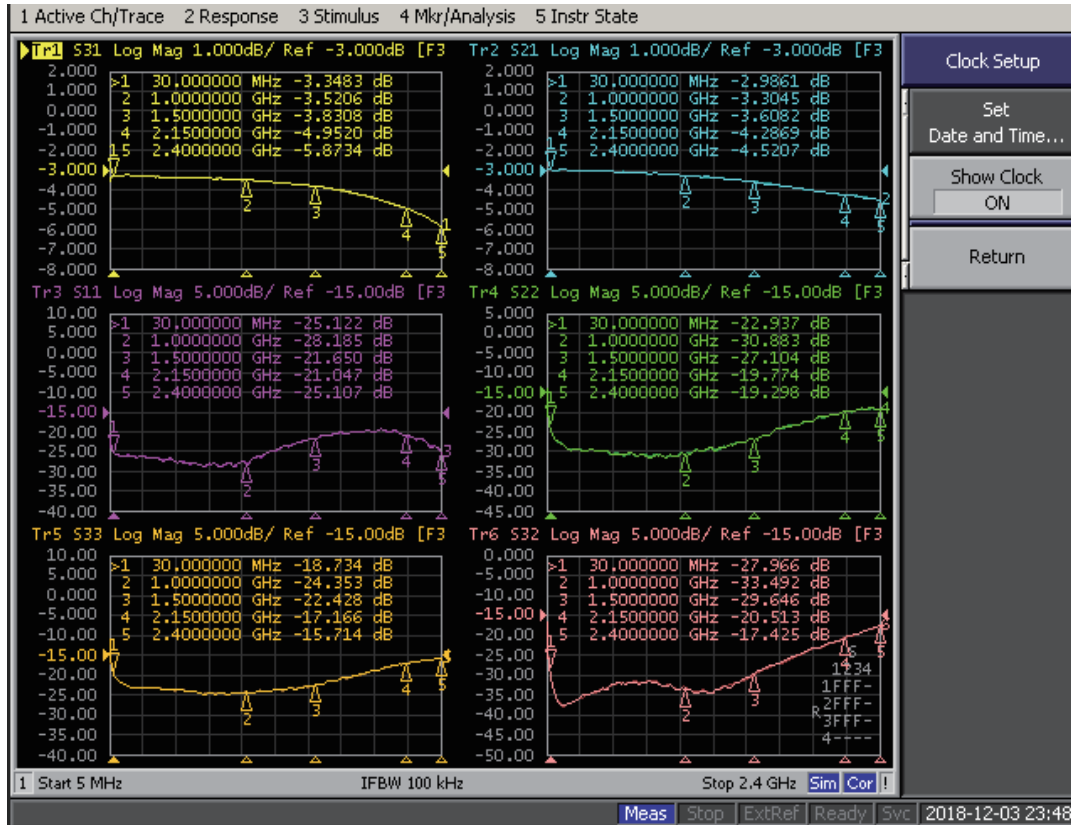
1 Active Ch/Trace 2 Response 3 Stimulus 4 Mkr/Analysis 5 Instr State

Tr1 S31 Log Mag 1.000dB/ Ref -3.000dB [F3

2.000
1.000
0.000
-1.000
-2.000
-3.000
-4.000
-5.000
-6.000
-7.000
-8.000

>1 30.000000 MHz -3.3483 dB
2 1.0000000 GHz -3.5206 dB
3 1.5000000 GHz -3.8308 dB
4 2.1500000 GHz -4.9520 dB
5 2.4000000 GHz -5.8734 dB

Tr2 S21 Log Mag 1.000dB/ Ref -3.000dB [F3

2.000
1.000
0.000
-1.000
-2.000
-3.000
-4.000
-5.000
-6.000
-7.000
-8.000

>1 30.000000 MHz -2.9861 dB
2 1.0000000 GHz -3.3045 dB
3 1.5000000 GHz -3.6082 dB
4 2.1500000 GHz -4.2869 dB
5 2.4000000 GHz -4.5207 dB

Clock Setup

Set Date and Time...

Show Clock
ON

Return

Tr3 S11 Log Mag 5.000dB/ Ref -15.00dB [F3

10.00
5.000
0.000
-5.000
-10.00
-15.00
-20.00
-25.00
-30.00
-35.00
-40.00

>1 30.000000 MHz -25.122 dB
2 1.0000000 GHz -28.185 dB
3 1.5000000 GHz -21.650 dB
4 2.1500000 GHz -21.047 dB
5 2.4000000 GHz -25.107 dB

Tr4 S22 Log Mag 5.000dB/ Ref -15.00dB [F3

5.000
0.000
-5.000
-10.00
-15.00
-20.00
-25.00
-30.00
-35.00
-40.00
-45.00

>1 30.000000 MHz -22.937 dB
2 1.0000000 GHz -30.883 dB
3 1.5000000 GHz -27.104 dB
4 2.1500000 GHz -19.774 dB
5 2.4000000 GHz -19.298 dB

Tr5 S33 Log Mag 5.000dB/ Ref -15.00dB [F3

10.00
5.000
0.000
-5.000
-10.00
-15.00
-20.00
-25.00
-30.00
-35.00
-40.00

>1 30.000000 MHz -18.734 dB
2 1.0000000 GHz -24.353 dB
3 1.5000000 GHz -22.428 dB
4 2.1500000 GHz -17.166 dB
5 2.4000000 GHz -15.714 dB

Tr6 S32 Log Mag 5.000dB/ Ref -15.00dB [F3

0.000
-5.000
-10.00
-15.00
-20.00
-25.00
-30.00
-35.00
-40.00
-45.00
-50.00

>1 30.000000 MHz -27.966 dB
2 1.0000000 GHz -33.492 dB
3 1.5000000 GHz -29.646 dB
4 2.1500000 GHz -20.513 dB
5 2.4000000 GHz -17.425 dB

1234
1FFF-
2FFF-
R 3FFF-
4----

1 Start 5 MHz IFBW 100 kHz Stop 2.4 GHz Sim Cor !

Meas Stop ExtRef Ready Svc 2018-12-03 23:48